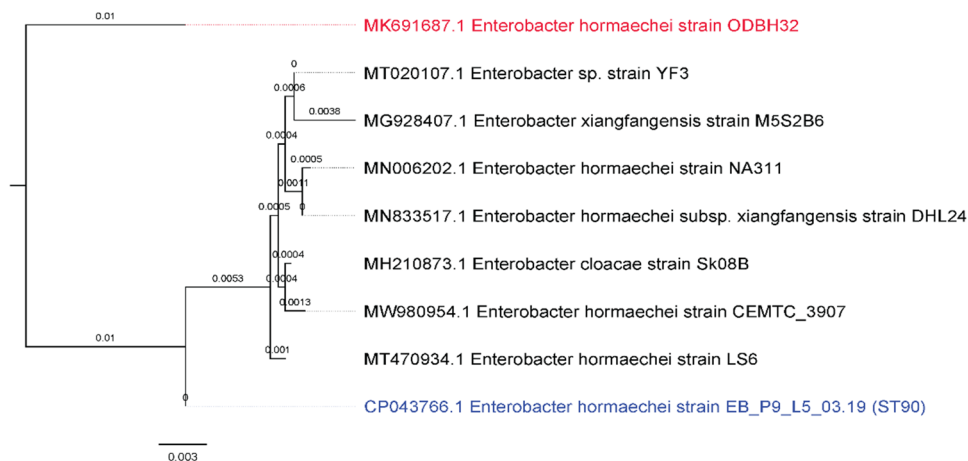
0.01
MK691687.1 Enterobacter hormaechei strain ODBH32
0
MT020107.1 Enterobacter sp. strain YF3
0.0006
0.0038
MG928407.1 Enterobacter xiangfangensis strain M5S2B6
0.0004
0.0005
MN006202.1 Enterobacter hormaechei strain NA311
0.0011
0
0.0005
MN833517.1 Enterobacter hormaechei subsp. xiangfangensis strain DHL24
0.0004
MH210873.1 Enterobacter cloacae strain Sk08B
0.0053
0.0004
0.0013
MW980954.1 Enterobacter hormaechei strain CEMTC_3907
0.01
0.001
MT470934.1 Enterobacter hormaechei strain LS6
0
CP043766.1 Enterobacter hormaechei strain EB_P9_L5_03.19 (ST90)
0.003